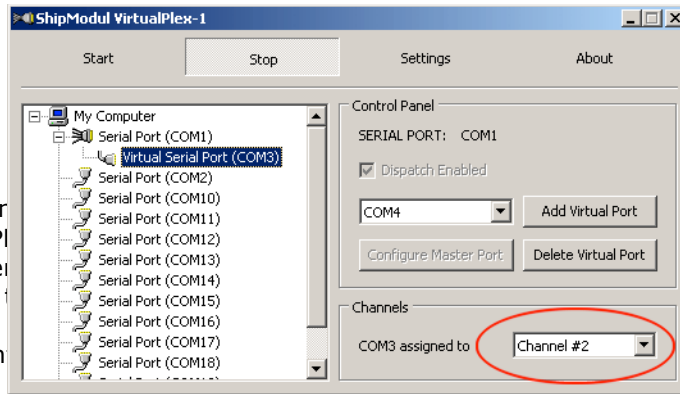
ShipModul VirtualPlex-1

Start

Stop

Settings

About

My Computer
Serial Port (COM1)
Virtual Serial Port (COM3)
Serial Port (COM2)
Serial Port (COM10)
Serial Port (COM11)
Serial Port (COM12)
Serial Port (COM13)
Serial Port (COM14)
Serial Port (COM15)
Serial Port (COM16)
Serial Port (COM17)
Serial Port (COM18)
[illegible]

Control Panel

SERIAL PORT: COM1

Dispatch Enabled

COM4

Add Virtual Port

Configure Master Port

Delete Virtual Port

Channels

COM3 assigned to

Channel #2